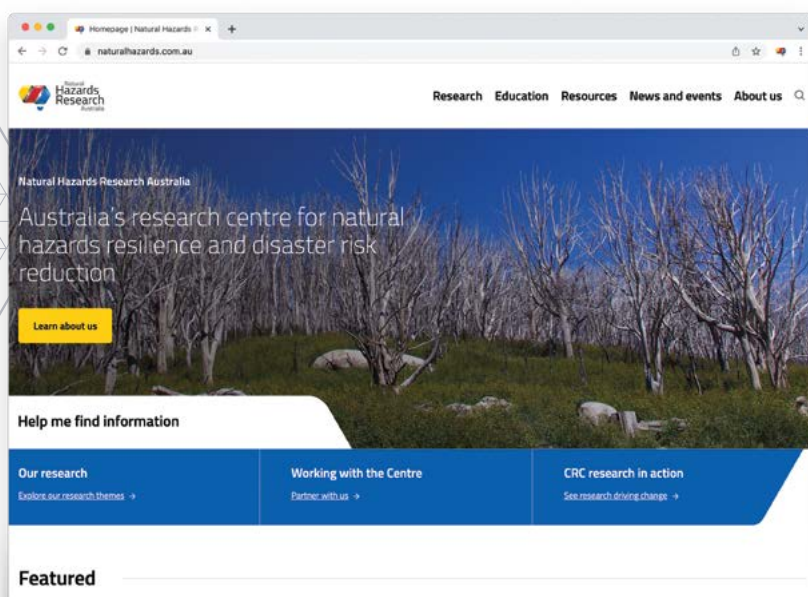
Homepage | Natural Hazards R ×
+
naturalhazards.com.au

Natural Hazards Research Australia

Research Education Resources News and events About us

Natural Hazards Research Australia

Australia's research centre for natural hazards resilience and disaster risk reduction

Learn about us

Help me find information

Our research
Explore our research themes →

Working with the Centre
Partner with us →

CRC research in action
See research driving change →

Featured